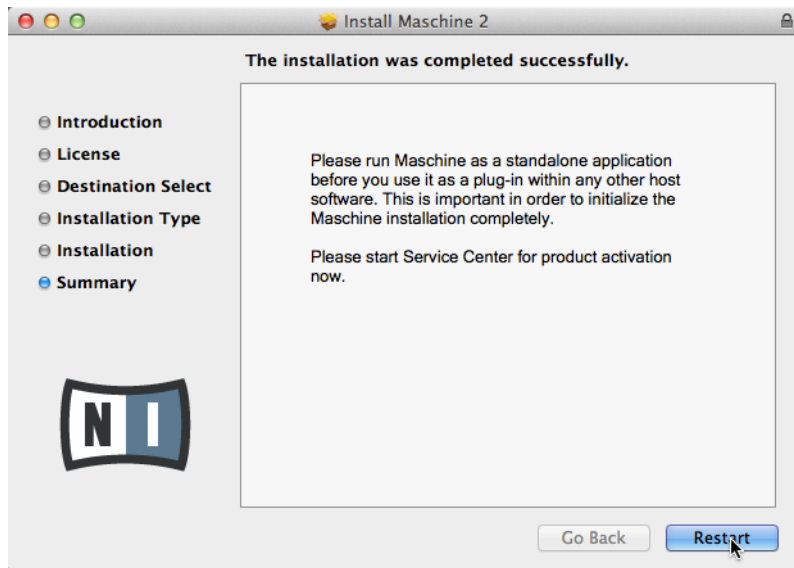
Install Maschine 2

The installation was completed successfully.

Introduction
License
Destination Select
Installation Type
Installation
Summary

Please run Maschine as a standalone application before you use it as a plug-in within any other host software. This is important in order to initialize the Maschine installation completely.

Please start Service Center for product activation now.

NI

Go Back
Restart